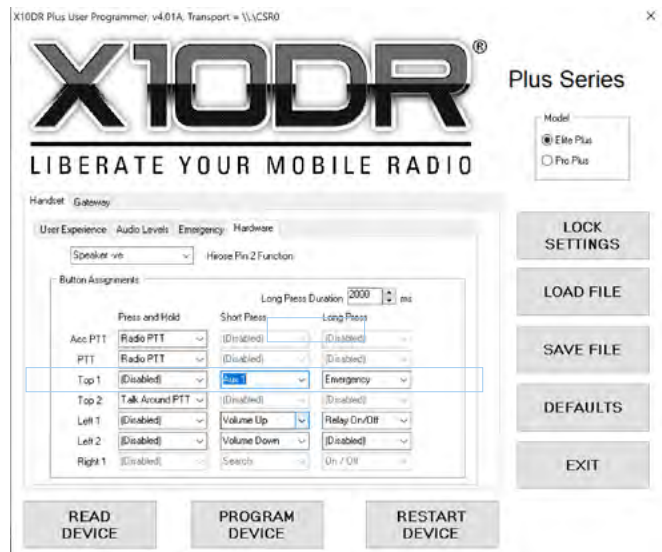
X10DR Plus User Programmer, v4.01A, Transport = \\.\CSR0

×

X10DR®

Plus Series

LIBERATE YOUR MOBILE RADIO

Model
Elite Plus
Pro Plus

Handset Gateway

User Experience Audio Levels Emergency Hardware

Speaker -ve
Hirose Pin 2 Function

Button Assignments

Long Press Duration 2000 ms

| | Press and Hold | Short Press | Long Press |
|---|---|---|---|
| Acc PTT | Radio PTT | (Disabled) | (Disabled) |
| PTT | Radio PTT | (Disabled) | (Disabled) |
| Top 1 | (Disabled) | Aux 1 | Emergency |
| Top 2 | Talk Around PTT | (Disabled) | (Disabled) |
| Left 1 | (Disabled) | Volume Up | Relay On/Off |
| Left 2 | (Disabled) | Volume Down | (Disabled) |
| Right 1 | (Disabled) | Search | On / Off |

LOCK SETTINGS

LOAD FILE

SAVE FILE

DEFAULTS

EXIT

READ DEVICE

PROGRAM DEVICE

RESTART DEVICE